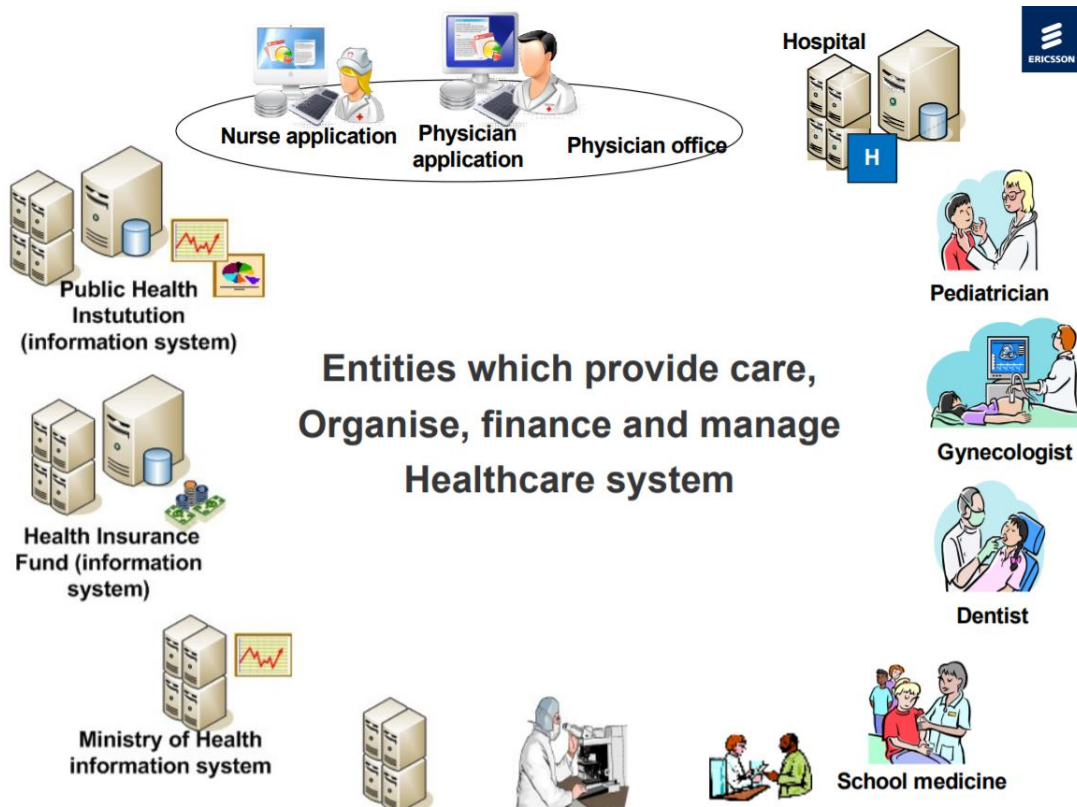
Nurse application

Physician application

Physician office

Hospital

H

ERICSSON

Public Health Instutution (information system)

Pediatrician

Entities which provide care, Organise, finance and manage Healthcare system

Gynecologist

Health Insurance Fund (information system)

Dentist

Ministry of Health information system

School medicine